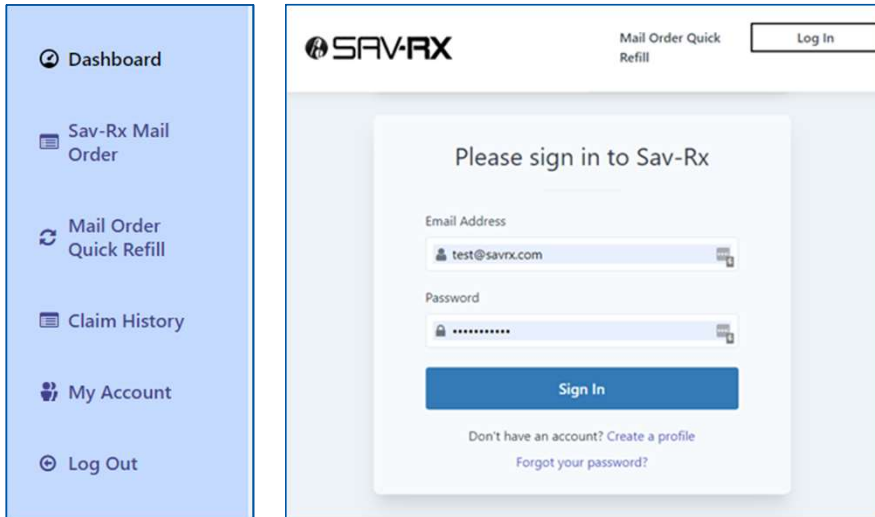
Dashboard

Sav-Rx Mail Order

Mail Order Quick Refill

Claim History

My Account

Log Out

SAV-RX

Mail Order Quick Refill

Log In

Please sign in to Sav-Rx

Email Address

test@savrx.com

Password

•••••••••••

Sign In

Don't have an account? Create a profile

Forgot your password?